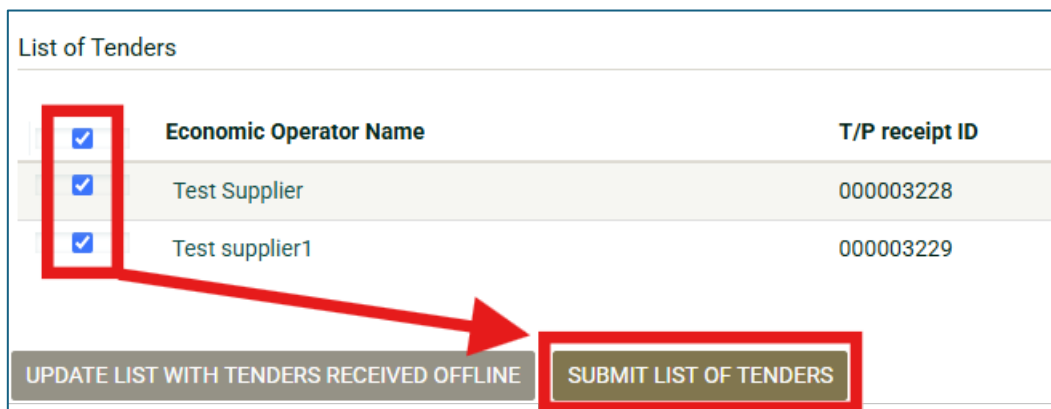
List of Tenders

| | Economic Operator Name | T/P receipt ID |
|---|---|---|
| | Test Supplier | 000003228 |
| | Test supplier1 | 000003229 |

UPDATE LIST WITH TENDERS RECEIVED OFFLINE

SUBMIT LIST OF TENDERS